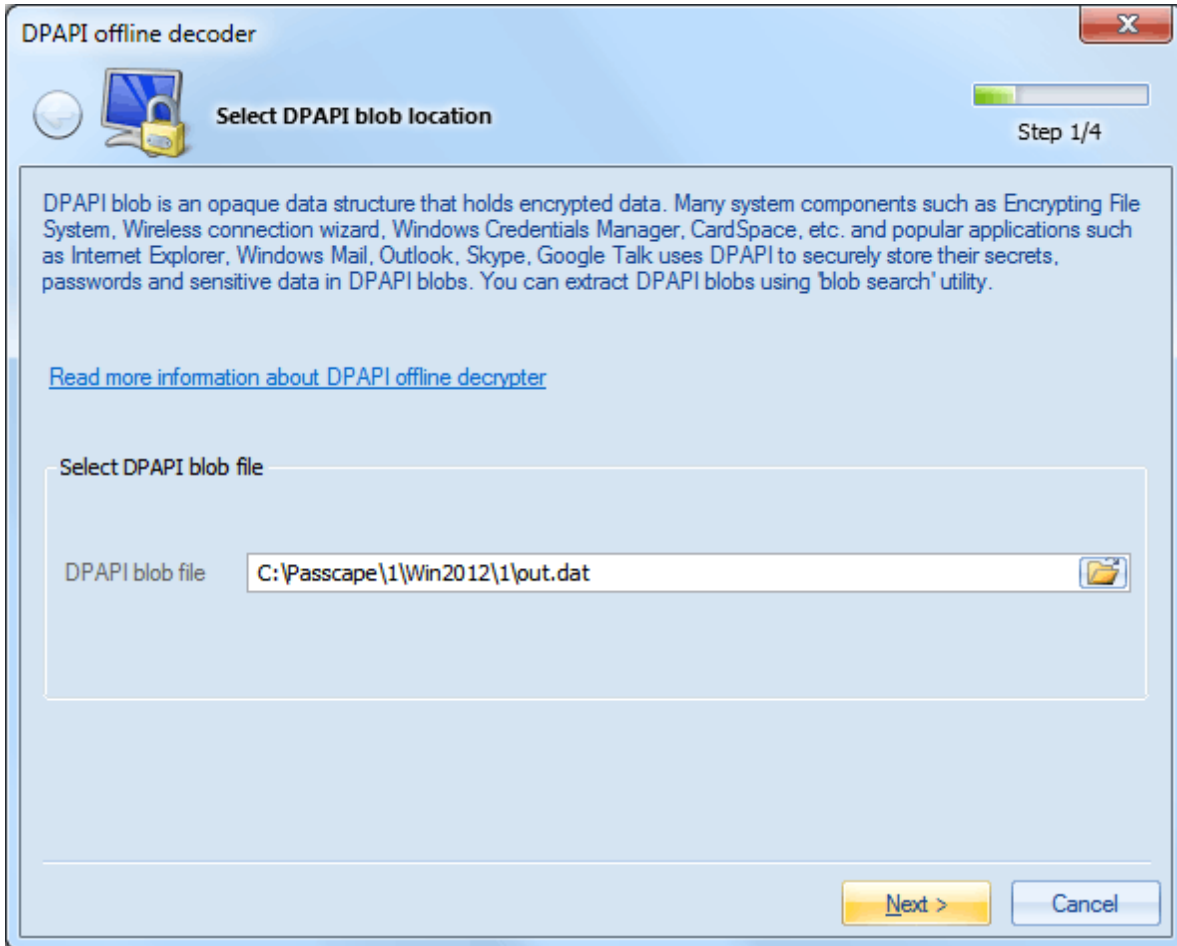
DPAPI offline decoder

Select DPAPI blob location

Step 1/4

DPAPI blob is an opaque data structure that holds encrypted data. Many system components such as Encrypting File System, Wireless connection wizard, Windows Credentials Manager, CardSpace, etc. and popular applications such as Internet Explorer, Windows Mail, Outlook, Skype, Google Talk uses DPAPI to securely store their secrets, passwords and sensitive data in DPAPI blobs. You can extract DPAPI blobs using 'blob search' utility.

Read more information about DPAPI offline decrypter

Select DPAPI blob file

DPAPI blob file C:\Passcape\1\Win2012\1\out.dat

Next >

Cancel